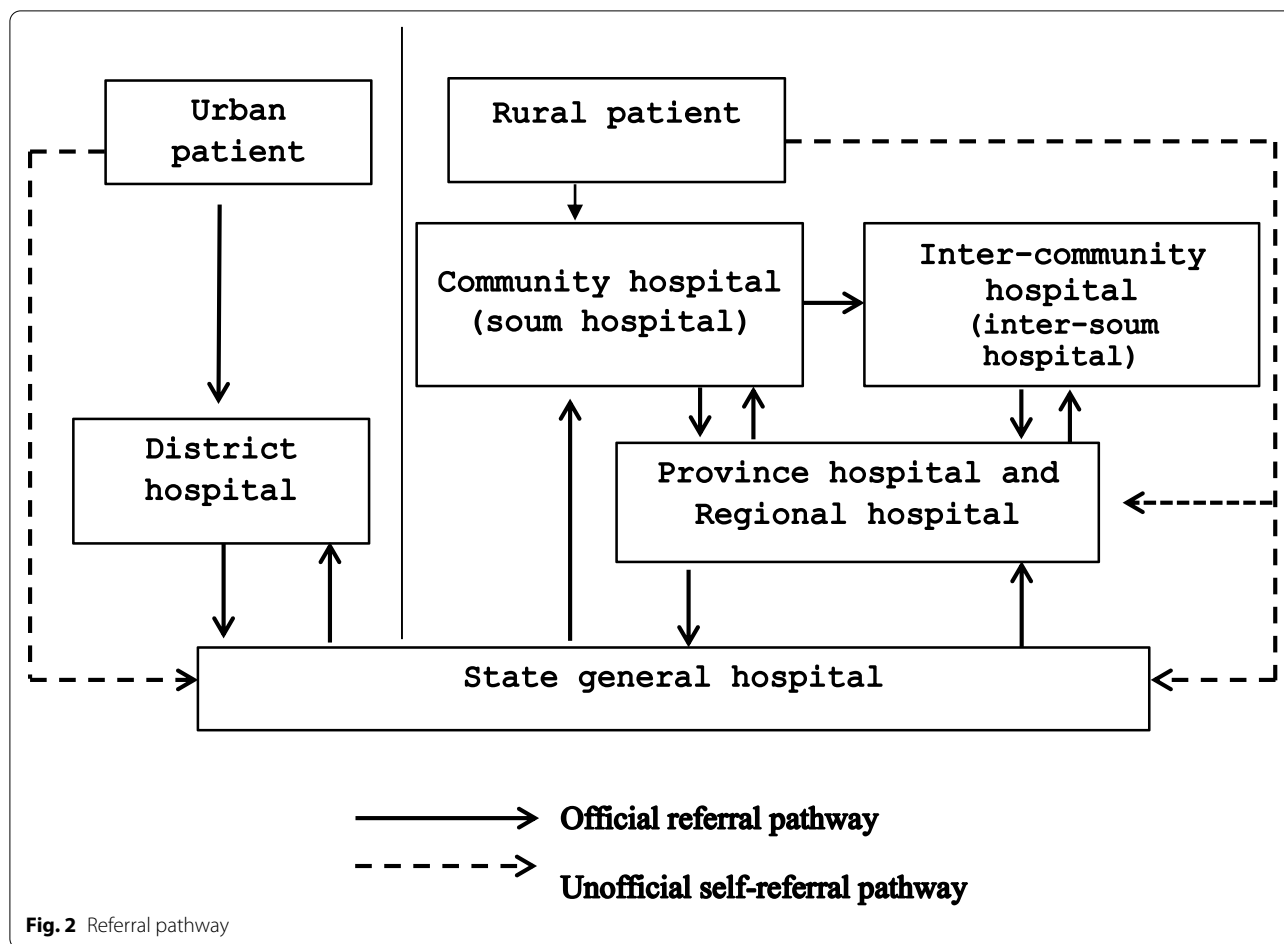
Urban patient

Rural patient

Community hospital (soum hospital)

Inter-community hospital (inter-soum hospital)

District hospital

Province hospital and Regional hospital

State general hospital

Official referral pathway

Unofficial self-referral pathway

**Fig. 2** Referral pathway